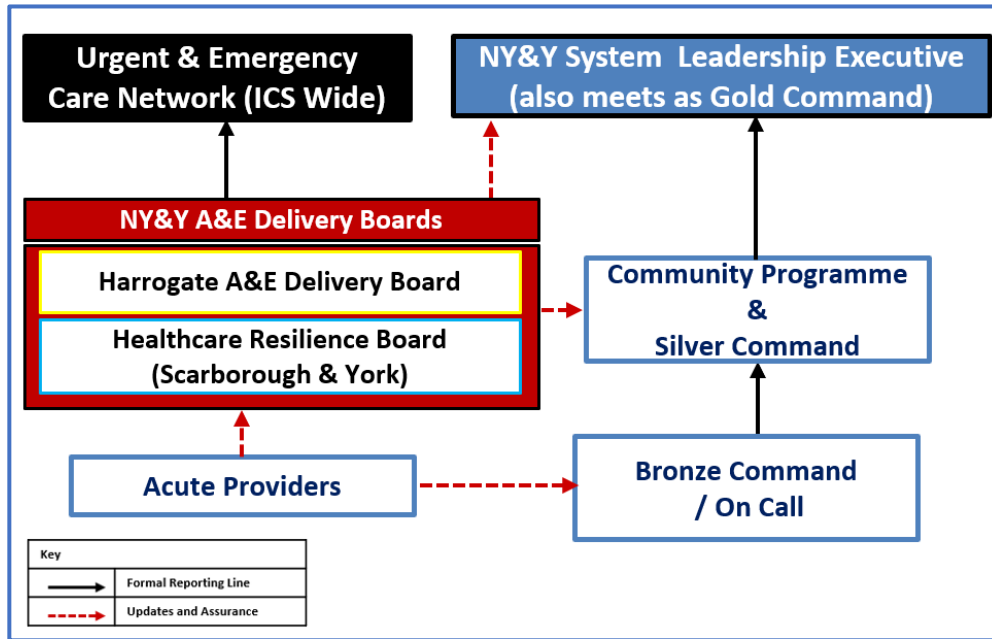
Urgent & Emergency Care Network (ICS Wide)

NY&Y System Leadership Executive (also meets as Gold Command)

NY&Y A&E Delivery Boards

Harrogate A&E Delivery Board

Healthcare Resilience Board (Scarborough & York)

Community Programme & Silver Command

Acute Providers

Bronze Command / On Call

| Key | |
|---|---|
| → | Formal Reporting Line |
| ⇢ | Updates and Assurance |